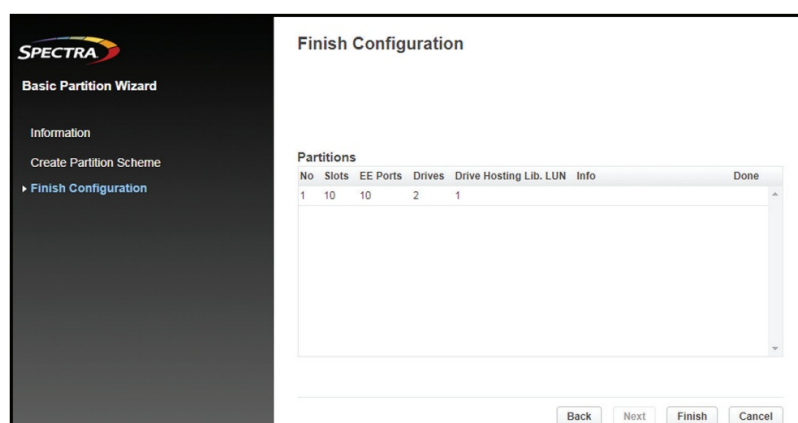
SPECTRA

Basic Partition Wizard

Information

Create Partition Scheme

Finish Configuration

Finish Configuration

Partitions

| No | Slots | EE Ports | Drives | Drive Hosting Lib. LUN | Info | Done |
|---|---|---|---|---|---|---|
| 1 | 10 | 10 | 2 | 1 | | |

Back Next Finish Cancel